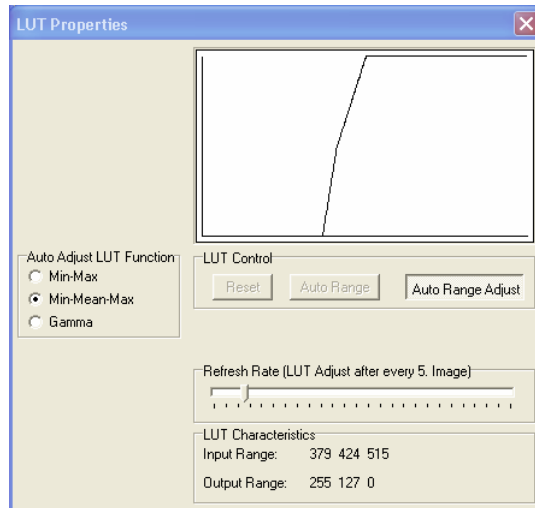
LUT Properties

Auto Adjust LUT Function
Min-Max
Min-Mean-Max
Gamma

LUT Control
Reset
Auto Range
Auto Range Adjust

Refresh Rate (LUT Adjust after every 5. Image)

LUT Characteristics
Input Range: 379 424 515
Output Range: 255 127 0